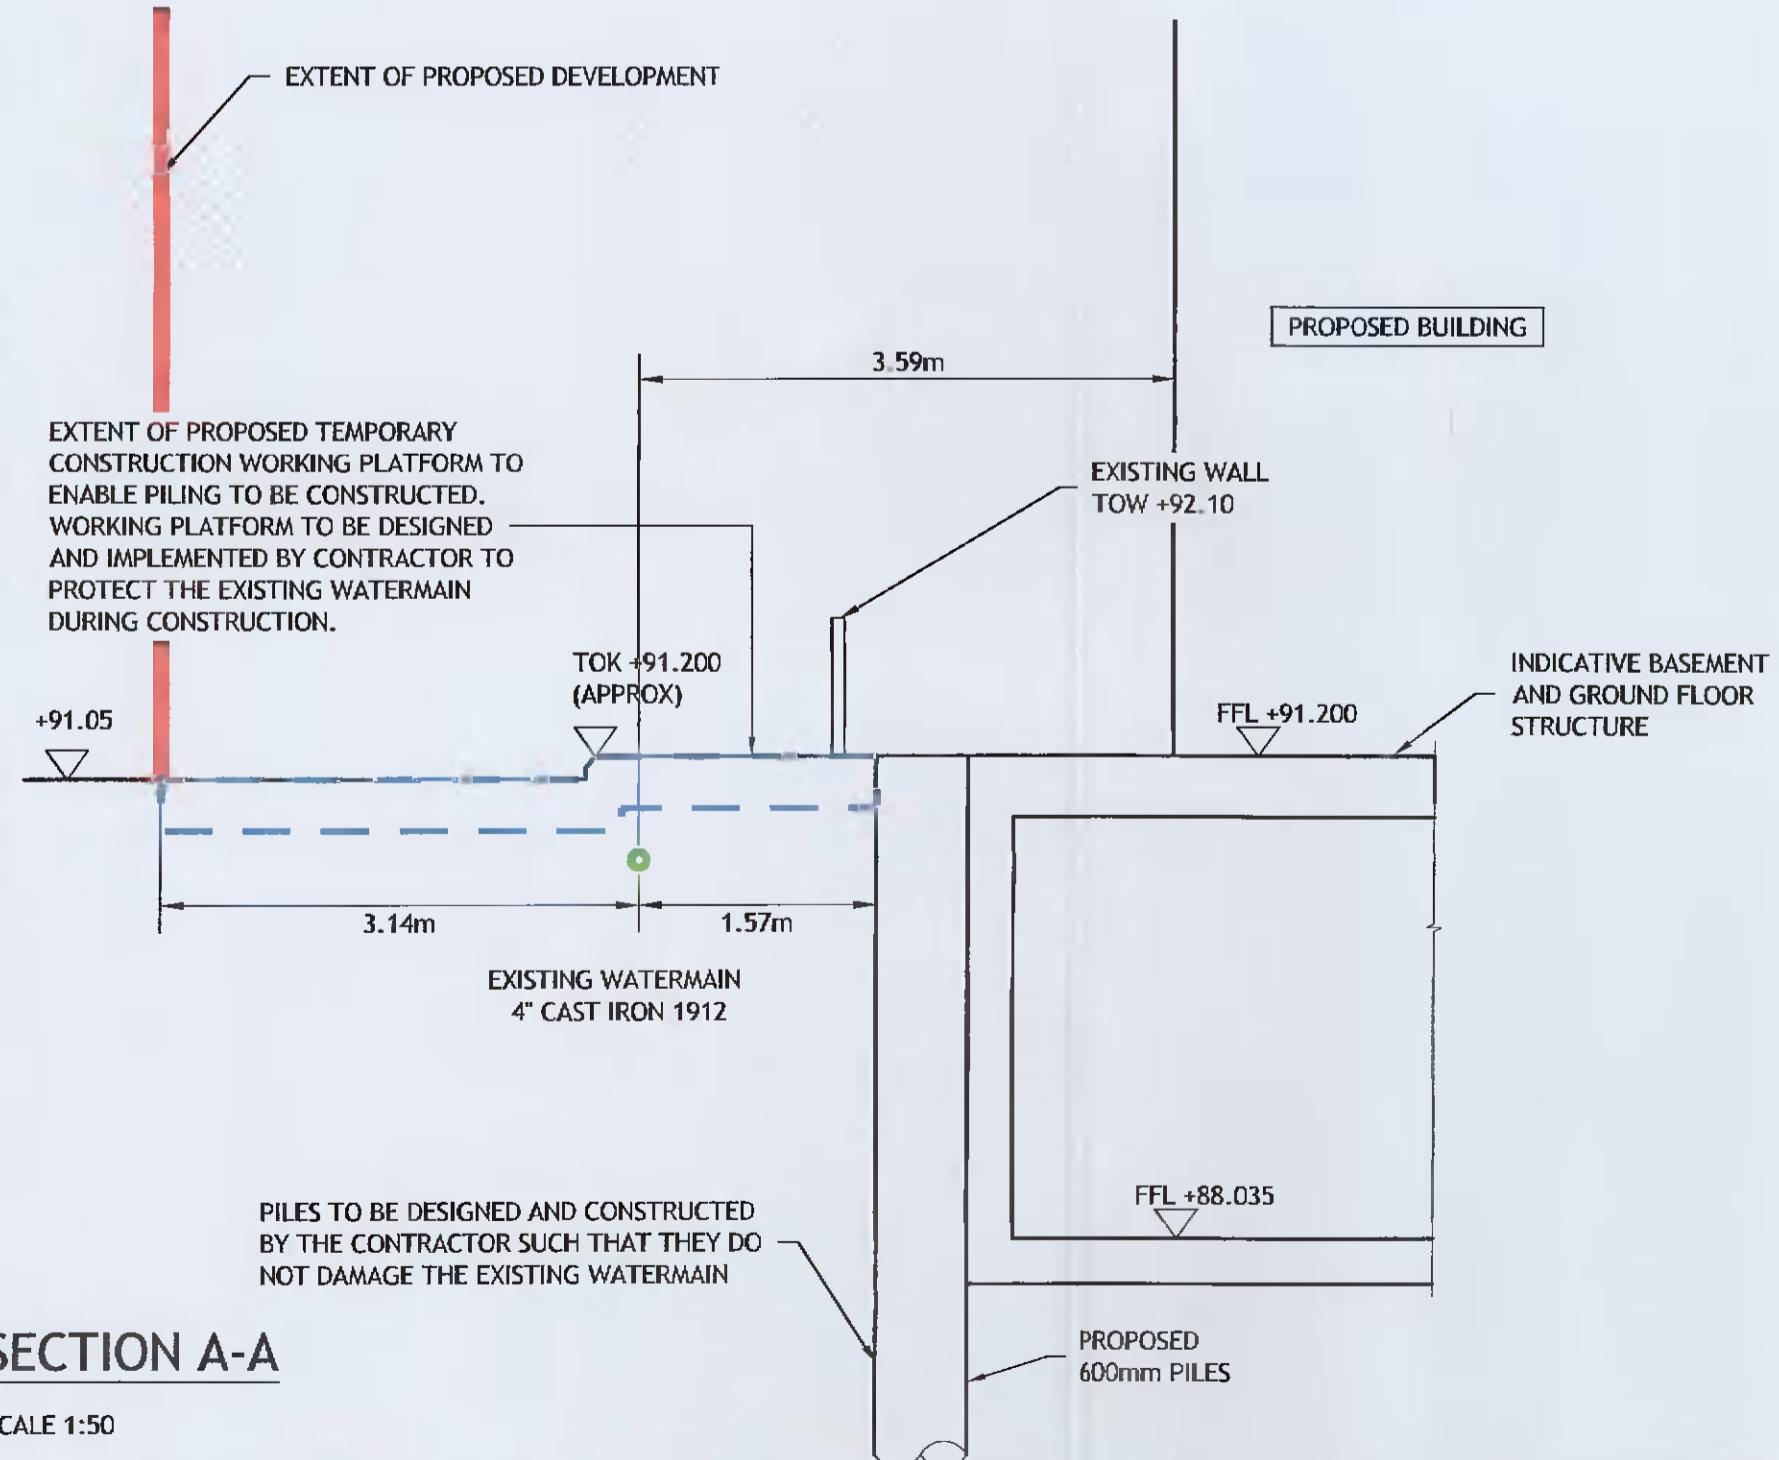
EXTENT OF PROPOSED DEVELOPMENT

PROPOSED BUILDING

3.59m

EXTENT OF PROPOSED TEMPORARY CONSTRUCTION WORKING PLATFORM TO ENABLE PILING TO BE CONSTRUCTED. WORKING PLATFORM TO BE DESIGNED AND IMPLEMENTED BY CONTRACTOR TO PROTECT THE EXISTING WATERMAIN DURING CONSTRUCTION.

EXISTING WALL
TOW +92.10

TOK +91.200
(APPROX)

INDICATIVE BASEMENT AND GROUND FLOOR STRUCTURE

+91.05

FFL +91.200

3.14m

1.57m

EXISTING WATERMAIN
4" CAST IRON 1912

FFL +88.035

PILES TO BE DESIGNED AND CONSTRUCTED BY THE CONTRACTOR SUCH THAT THEY DO NOT DAMAGE THE EXISTING WATERMAIN

SECTION A-A

CALE 1:50

PROPOSED
600mm PILES